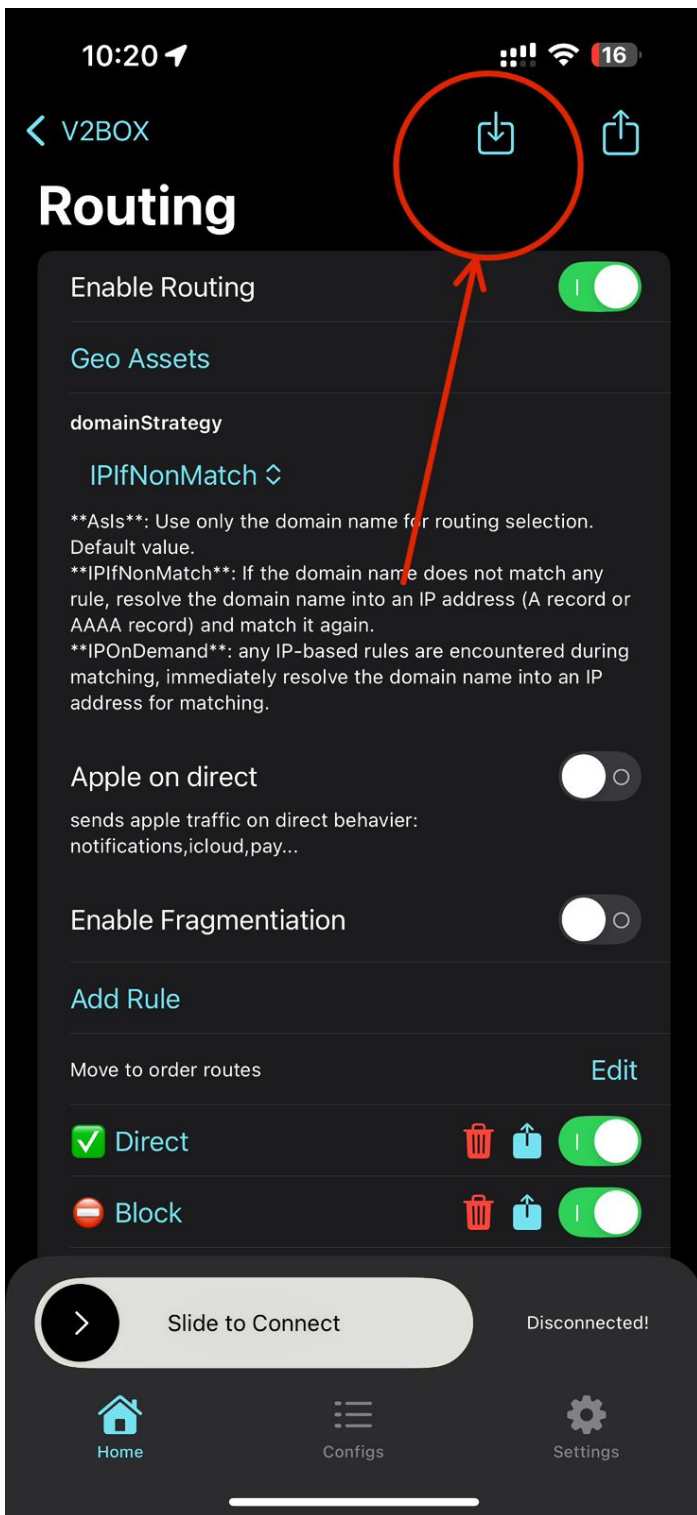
10:20

16

V2BOX

Routing

Enable Routing

Geo Assets

domainStrategy

IPIfNonMatch

**AsIs**: Use only the domain name for routing selection. Default value.
**IPIfNonMatch**: If the domain name does not match any rule, resolve the domain name into an IP address (A record or AAAA record) and match it again.
**IPOnDemand**: any IP-based rules are encountered during matching, immediately resolve the domain name into an IP address for matching.

Apple on direct

sends apple traffic on direct behavier: notifications,icloud,pay...

Enable Fragmentiation

Add Rule

Move to order routes

Edit

Direct

Block

Slide to Connect

Disconnected!

Home

Configs

Settings